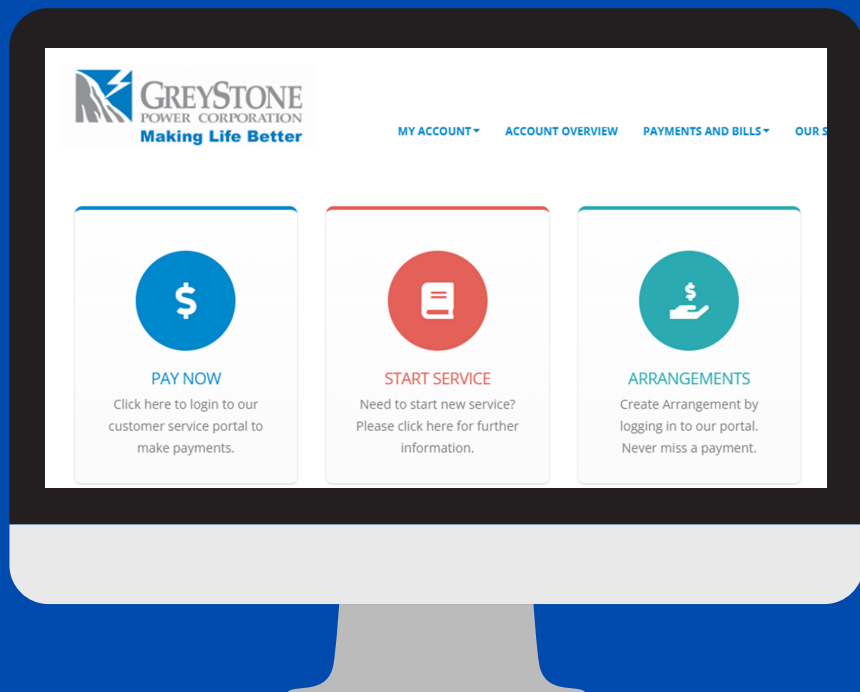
GREYSTONE
POWER CORPORATION
Making Life Better

MY ACCOUNT ACCOUNT OVERVIEW PAYMENTS AND BILLS OUR S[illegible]

$

PAY NOW
Click here to login to our customer service portal to make payments.

START SERVICE
Need to start new service? Please click here for further information.

$

ARRANGEMENTS
Create Arrangement by logging in to our portal. Never miss a payment.